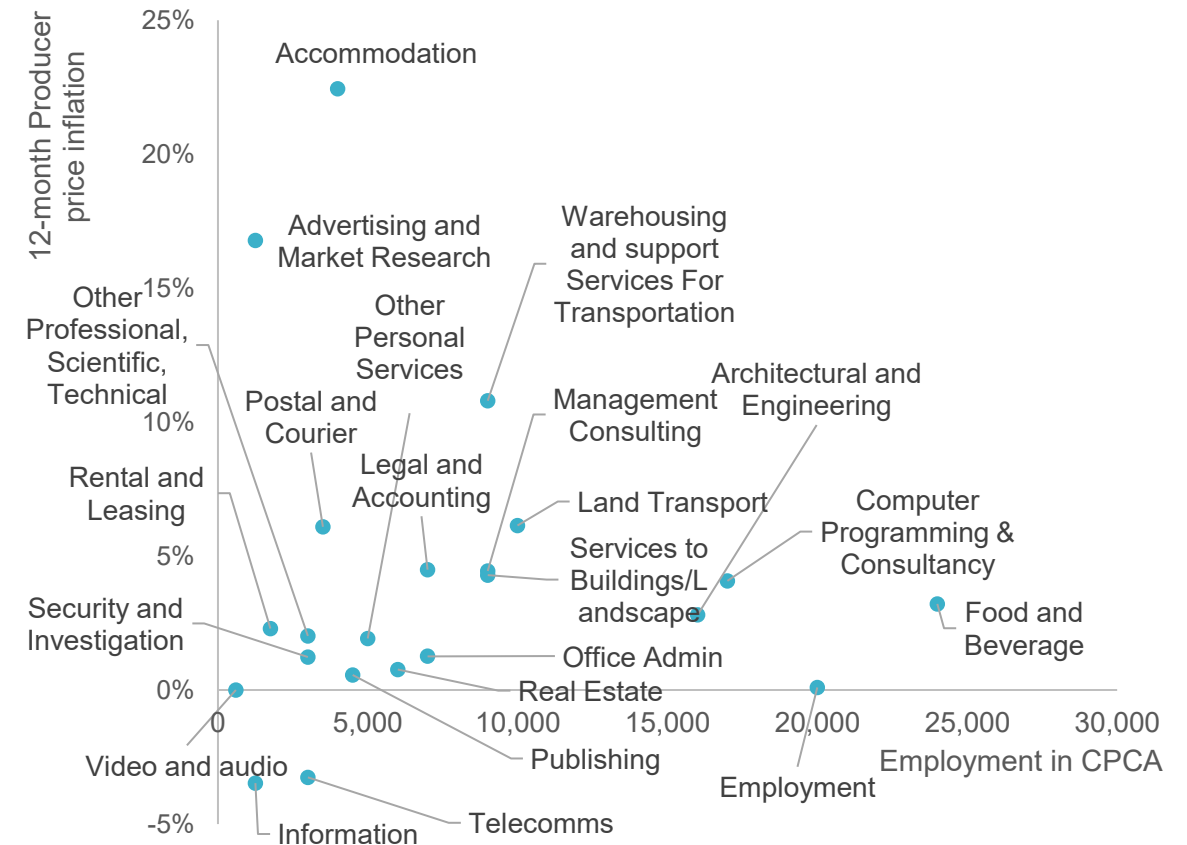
12-month Producer price inflation

25%
20%
15%
10%
5%
0%
-5%

0
5,000
10,000
15,000
20,000
25,000
30,000

Employment in CPCA

Accommodation
Advertising and Market Research
Warehousing and support Services For Transportation
Other Professional, Scientific, Technical
Other Personal Services
Postal and Courier
Management Consulting
Architectural and Engineering
Legal and Accounting
Rental and Leasing
Land Transport
Computer Programming & Consultancy
Services to Buildings/Landscape
Food and Beverage
Security and Investigation
Office Admin
Real Estate
Video and audio
Publishing
Employment
Information
Telecomms